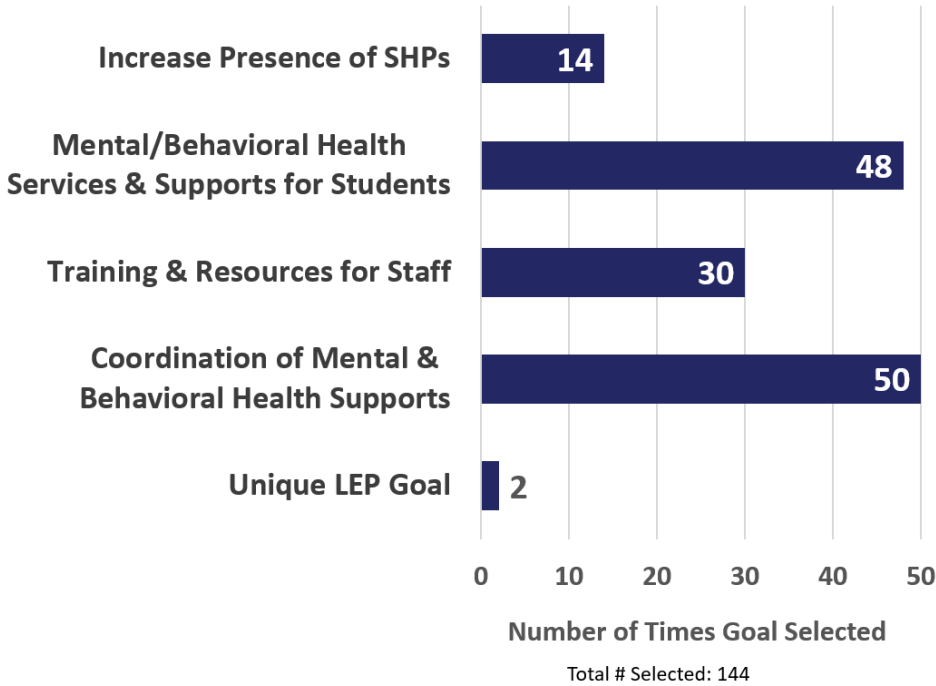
| Goal | Number of Times Goal Selected |
|---|---|
| Increase Presence of SHPs | 14 |
| Mental/Behavioral Health Services & Supports for Students | 48 |
| Training & Resources for Staff | 30 |
| Coordination of Mental & Behavioral Health Supports | 50 |
| Unique LEP Goal | 2 |

0 10 20 30 40 50

Number of Times Goal Selected

Total # Selected: 144